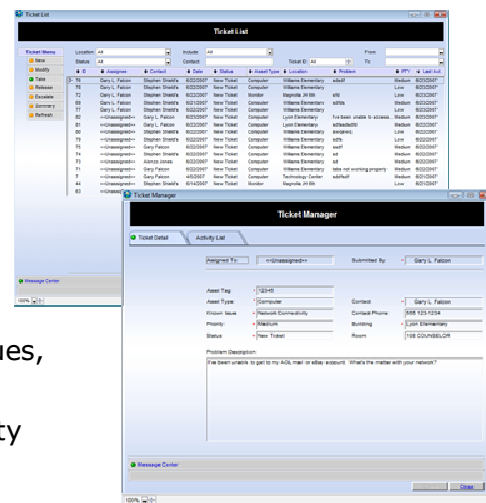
Ticket List

Ticket List

Ticket Menu
New
Modify
Take
Release
Escalate
Summary
Refresh

Location: All
Status: All
Initiator: All
Contact:
Ticket ID: All
From:
To:

| ID | Assignee | Contact | Date | Status | Asset Type | Location | Problem | PTY | Last Act |
|---|---|---|---|---|---|---|---|---|---|
| 75 | Gary L. Falcon | Stephen Shields | 6/22/2007 | New Ticket | Computer | Williams Elementary | sdfsdf | Medium | 6/22/2007 |
| 76 | Gary L. Falcon | Stephen Shields | 6/22/2007 | New Ticket | Computer | Williams Elementary | | Low | 6/22/2007 |
| 68 | Gary L. Falcon | Stephen Shields | 6/22/2007 | New Ticket | Monitor | Magnolia Jr/Sr | efd | Low | 6/22/2007 |
| 69 | Gary L. Falcon | Stephen Shields | 6/21/2007 | New Ticket | Computer | Williams Elementary | sdfds | Medium | 6/22/2007 |
| 77 | Gary L. Falcon | Stephen Shields | 6/22/2007 | New Ticket | Computer | Williams Elementary | | Low | 6/22/2007 |
| 82 | ~Unassigned~ | Gary L. Falcon | 6/25/2007 | New Ticket | Computer | Lyon Elementary | I've Been unable to access... | Medium | 6/25/2007 |
| 81 | ~Unassigned~ | Gary L. Falcon | 6/22/2007 | New Ticket | Computer | Williams Elementary | sdfasdsd | Medium | 6/22/2007 |
| 80 | ~Unassigned~ | Gary L. Falcon | 6/22/2007 | New Ticket | Computer | Williams Elementary | asdgasdj | Low | 6/22/2007 |
| 79 | ~Unassigned~ | Stephen Shields | 6/22/2007 | New Ticket | Computer | Williams Elementary | sdfs | Low | 6/22/2007 |
| 75 | ~Unassigned~ | Gary Falcon | 6/22/2007 | New Ticket | Computer | Williams Elementary | asdf | Medium | 6/22/2007 |
| 74 | ~Unassigned~ | Stephen Shields | 6/22/2007 | New Ticket | Computer | Williams Elementary | sdf | Medium | 6/22/2007 |
| 73 | ~Unassigned~ | Alanna Jones | 6/22/2007 | New Ticket | Computer | Williams Elementary | sdf | Medium | 6/22/2007 |
| 71 | ~Unassigned~ | Gary Falcon | 6/22/2007 | New Ticket | Computer | Williams Elementary | labs not working properly | Medium | 6/22/2007 |
| 7 | ~Unassigned~ | Gary Falcon | 4/5/2007 | New Ticket | Computer | Technology Center | sdfsdf | Medium | 6/22/2007 |
| 44 | ~Unassigned~ | Stephen Shields | 6/14/2007 | New Ticket | Monitor | Magnolia Jr/Sr | | Medium | 6/21/2007 |
| 83 | ~Unassigned~ | | | | | | | | |

Message Center
100%

Ticket Manager

Ticket Manager

Ticket Detail
Activity List

Assigned To: ~Unassigned~
Submitted By: Gary L. Falcon

Asset Tag: 123456
Asset Type: Computer
Known Issue: Network Connectivity
Priority: Medium
Status: New Ticket
Contact: Gary L. Falcon
Contact Phone: 888 123 4254
Building: Lyon Elementary
Room: 198 COUNSELOR

Problem Description
I've been unable to get to my AOL mail or eBay account. What's the matter with your network?

Message Center
Close
100%

ues,

ty